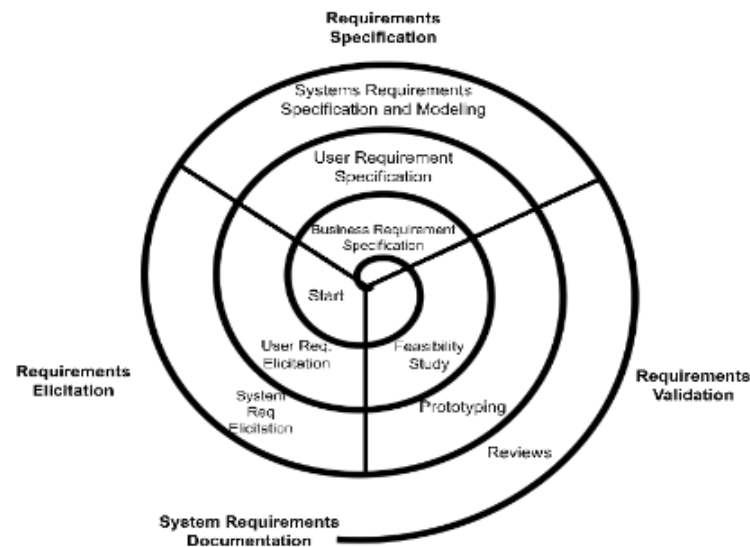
Requirements Specification

Systems Requirements Specification and Modeling

User Requirement Specification

Business Requirement Specification

Start

User Req. Elicitation

Feasibility Study

System Req Elicitation

Prototyping

Reviews

Requirements Elicitation

Requirements Validation

System Requirements Documentation